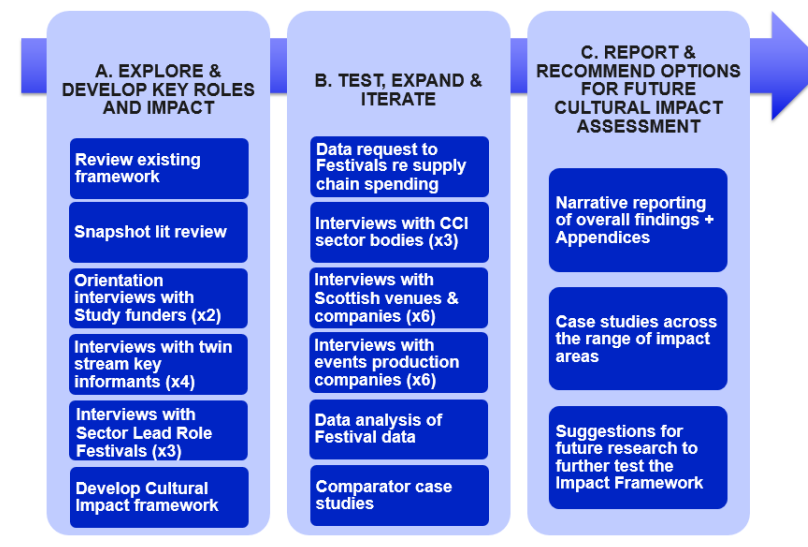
A. EXPLORE & DEVELOP KEY ROLES AND IMPACT

Review existing framework

Snapshot lit review

Orientation interviews with Study funders (x2)

Interviews with twin stream key informants (x4)

Interviews with Sector Lead Role Festivals (x3)

Develop Cultural Impact framework

B. TEST, EXPAND & ITERATE

Data request to Festivals re supply chain spending

Interviews with CCI sector bodies (x3)

Interviews with Scottish venues & companies (x6)

Interviews with events production companies (x6)

Data analysis of Festival data

Comparator case studies

C. REPORT & RECOMMEND OPTIONS FOR FUTURE CULTURAL IMPACT ASSESSMENT

Narrative reporting of overall findings + Appendices

Case studies across the range of impact areas

Suggestions for future research to further test the Impact Framework